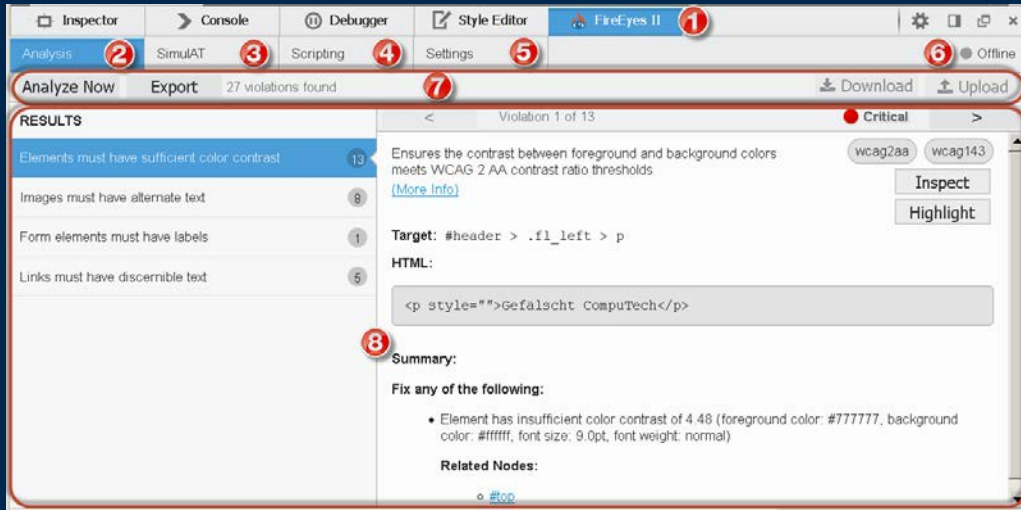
Inspector Console Debugger Style Editor FireEyes II 1

Analysis 2 SimulAT 3 Scripting 4 Settings 5 6 Offline

Analyze Now Export 27 violations found 7 Download Upload

RESULTS

< Violation 1 of 13 Critical >

Elements must have sufficient color contrast 13

Images must have alternate text 8

Form elements must have labels 1

Links must have discernible text 5

Ensures the contrast between foreground and background colors meets WCAG 2 AA contrast ratio thresholds

(More Info)

wcag2aa wcag143

Inspect

Highlight

Target: #header > .fl_left > p

HTML:

<p style="">Gefälscht CompuTech</p>

8

Summary:

Fix any of the following:

• Element has insufficient color contrast of 4.48 (foreground color: #777777, background color: #ffffff, font size: 9.0pt, font weight: normal)

Related Nodes:

◦ #top